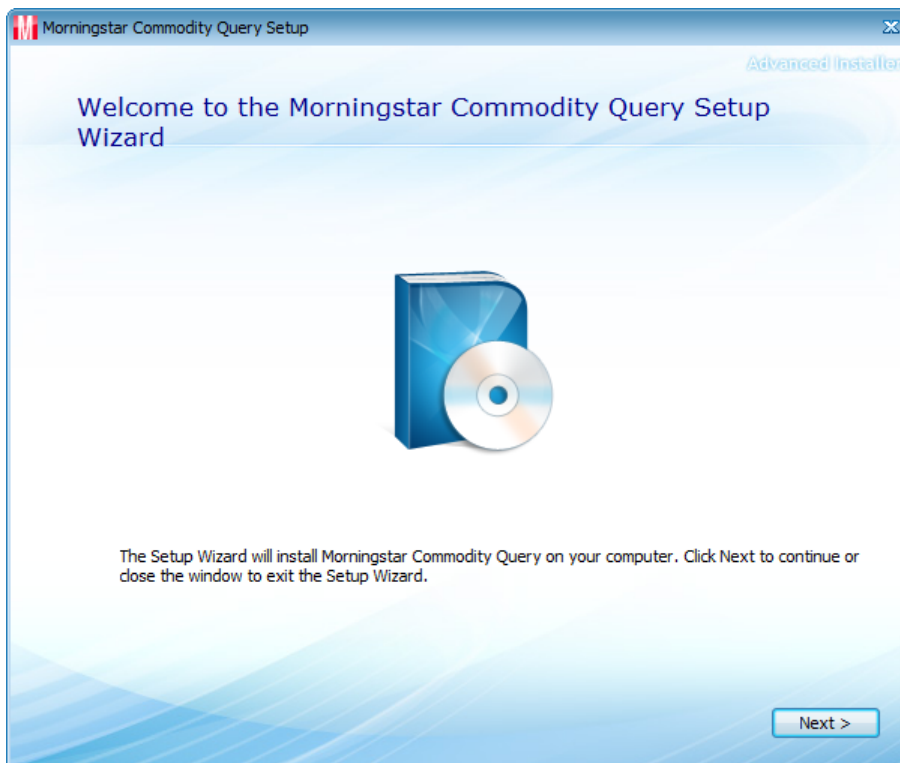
M Morningstar Commodity Query Setup

Advanced Installer

Welcome to the Morningstar Commodity Query Setup Wizard

The Setup Wizard will install Morningstar Commodity Query on your computer. Click Next to continue or close the window to exit the Setup Wizard.

Next >